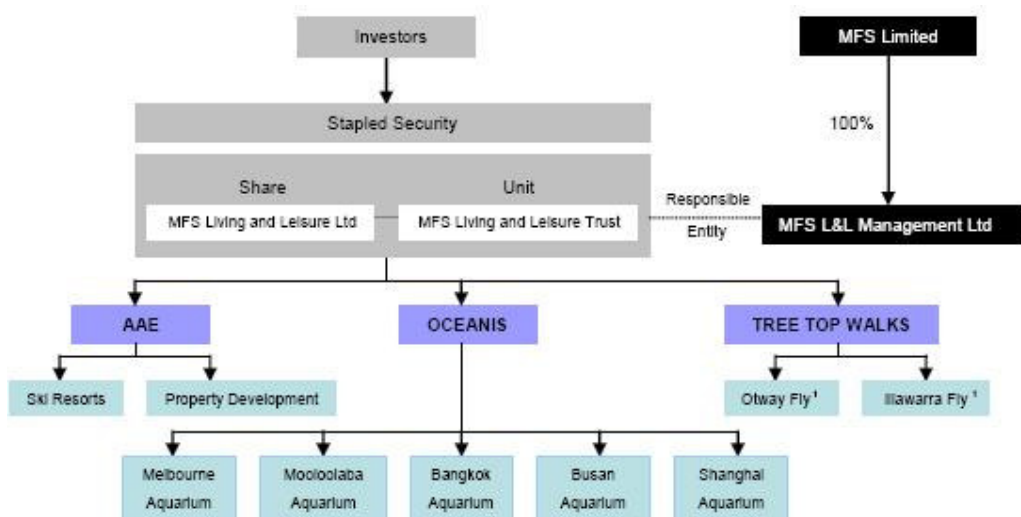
Investors

MFS Limited

100%

Stapled Security

Share

Unit

MFS Living and Leisure Ltd

MFS Living and Leisure Trust

Responsible Entity

MFS L&L Management Ltd

AAE

OCEANIS

TREE TOP WALKS

Ski Resorts

Property Development

Otway Fly $^1$

Illawarra Fly $^1$

Melbourne Aquarium

Mooloolaba Aquarium

Bangkok Aquarium

Busan Aquarium

Shanghai Aquarium